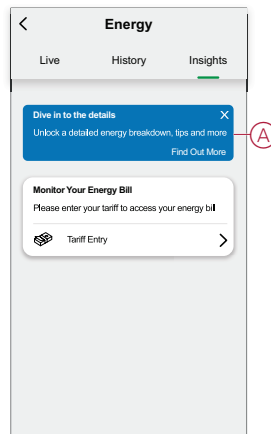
<

Energy

Live

History

Insights

Dive in to the details

Unlock a detailed energy breakdown, tips and more

Find Out More

A

Monitor Your Energy Bill

Please enter your tariff to access your energy bil

Tariff Entry

>